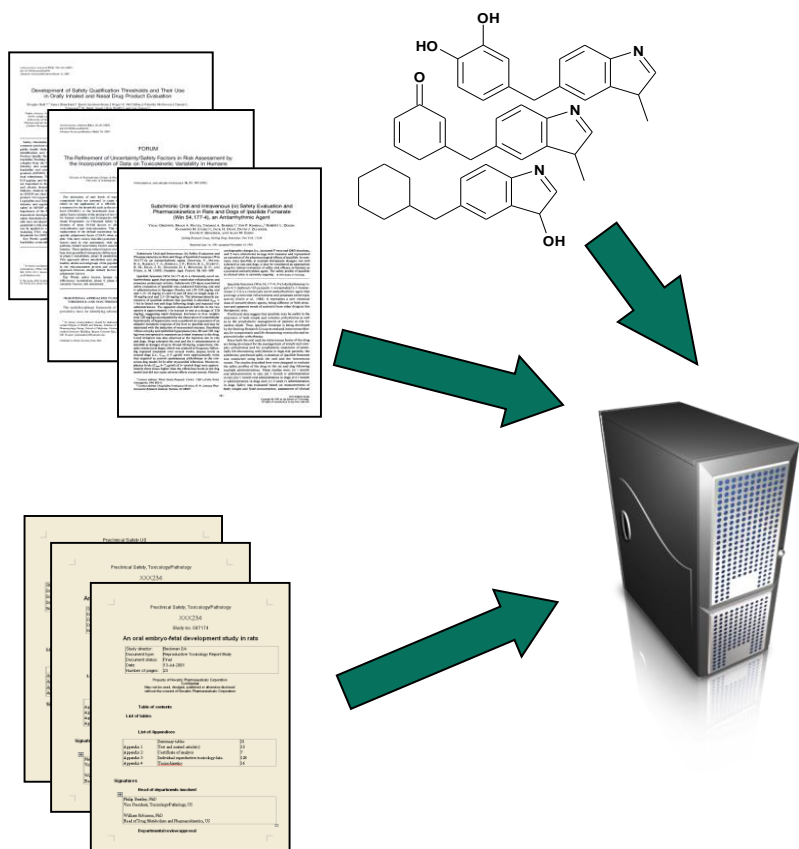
Development of Safety Qualification Thresholds and Their Use in Orally Inhaled and Nasal Drug Product Evaluation

FORUM

The Refinement of Uncertainty/Safety Factors in Risk Assessment by the Incorporation of Data on Toxicokinetic Variability in Humans

Subchronic Oral and Intravenous (iv) Safety Evaluation and Pharmacokinetics in Rats and Dogs of Ipsalide Fumarate (Win 54,177-4), an Antiarrhythmic Agent

HO
OH
O
N
N
N
OH

Preclinical Safety US

Preclinical Safety, Toxicology/Pathology

Preclinical Safety, Toxicology/Pathology

XXX2M

Study no. 0871174

An oral embryo-fetal development study in rats

| Study director | Beckman DA |
|---|---|
| Document type | Reproductive Toxicology Report Rule |
| Document status | Final |
| Date | 21-04-2005 |
| Number of pages | 29 |

Property of Novartis Pharmaceuticals Corporation
Confidential

Table of contents

List of tables

List of Appendices

| Appendix 1 | Summary table | 21 |
|---|---|---|
| Appendix 2 | Test and control article(s) | 23 |
| Appendix 3 | Certificate of analysis | 27 |
| Appendix 4 | Individual reproductive toxicology data | 128 |
| Appendix 5 | Toxicokinetics | 34 |

Signatures

Head of departments involved

Philip Bentley, PhD
Vice President, Toxicology/Pathology, US

William Schramm, PhD
Head of Drug Metabolism and Pharmacokinetics, US

Department review approval